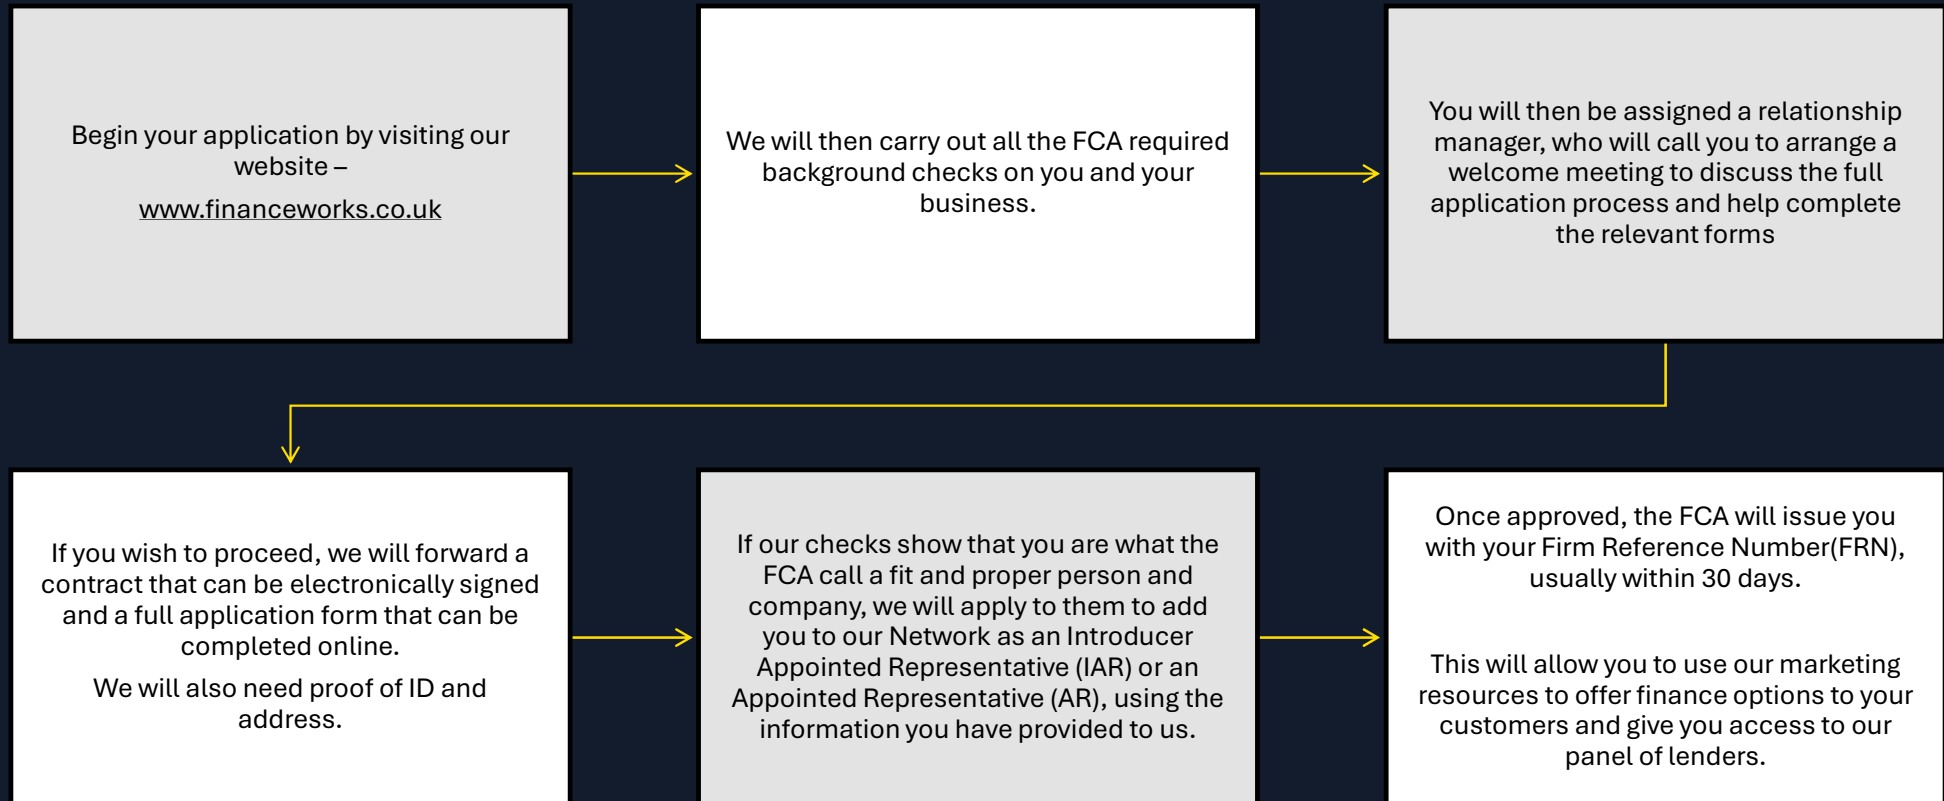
Begin your application by visiting our website –

www.financeworks.co.uk

We will then carry out all the FCA required background checks on you and your business.

You will then be assigned a relationship manager, who will call you to arrange a welcome meeting to discuss the full application process and help complete the relevant forms

If you wish to proceed, we will forward a contract that can be electronically signed and a full application form that can be completed online.

We will also need proof of ID and address.

If our checks show that you are what the FCA call a fit and proper person and company, we will apply to them to add you to our Network as an Introducer Appointed Representative (IAR) or an Appointed Representative (AR), using the information you have provided to us.

Once approved, the FCA will issue you with your Firm Reference Number(FRN), usually within 30 days.

This will allow you to use our marketing resources to offer finance options to your customers and give you access to our panel of lenders.